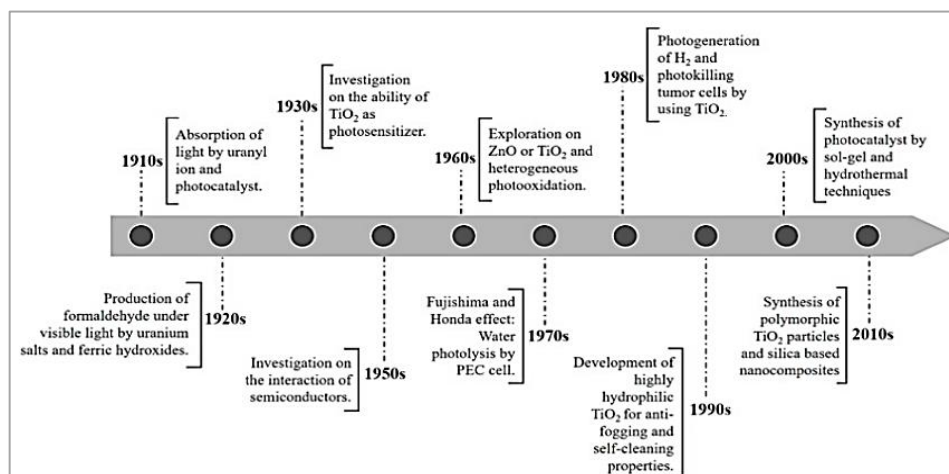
1910s
Absorption of light by uranyl ion and photocatalyst.

1930s
Investigation on the ability of $TiO_2$ as photosensitizer.

1960s
Exploration on ZnO or $TiO_2$ and heterogeneous photooxidation.

1980s
Photogeneration of $H_2$ and photokilling tumor cells by using $TiO_2$.

2000s
Synthesis of photocatalyst by sol-gel and hydrothermal techniques

Production of formaldehyde under visible light by uranium salts and ferric hydroxides.
1920s

Investigation on the interaction of semiconductors.
1950s

Fujishima and Honda effect: Water photolysis by PEC cell.
1970s

Development of highly hydrophilic $TiO_2$ for anti-fogging and self-cleaning properties.
1990s

Synthesis of polymorphic $TiO_2$ particles and silica based nanocomposites
2010s